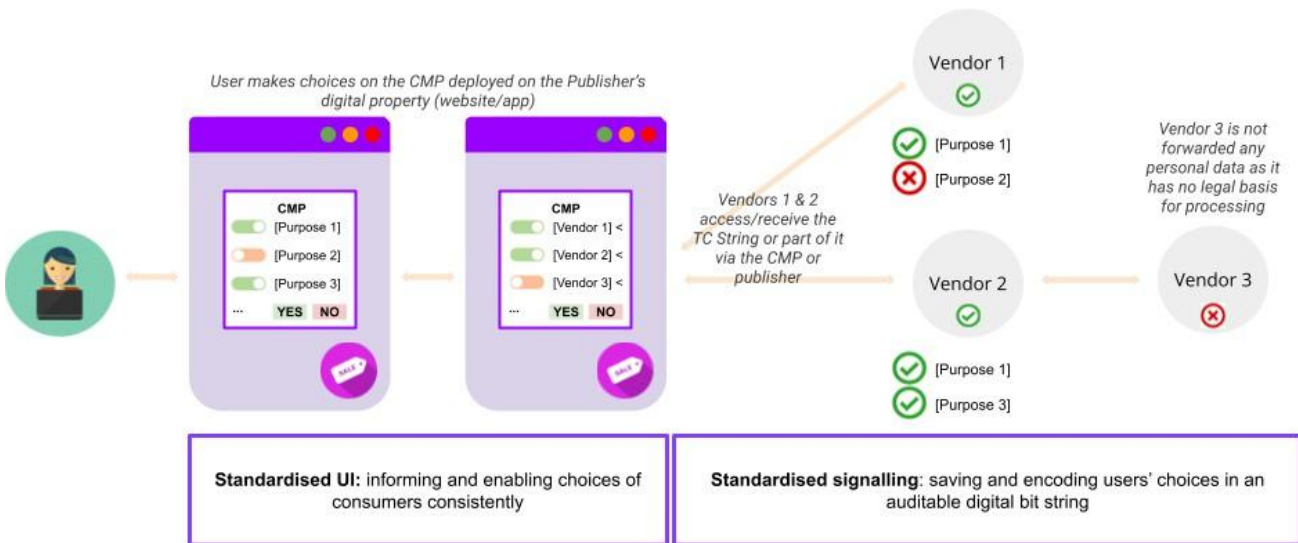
User makes choices on the CMP deployed on the Publisher's digital property (website/app)

CMP
[Purpose 1]
[Purpose 2]
[Purpose 3]
...
YES NO

SALE

CMP
[Vendor 1] <
[Vendor 2] <
[Vendor 3] <
...
YES NO

SALE

Vendors 1 & 2 access/receive the TC String or part of it via the CMP or publisher

Vendor 1

[Purpose 1]
[Purpose 2]

Vendor 2

[Purpose 1]
[Purpose 3]

Vendor 3 is not forwarded any personal data as it has no legal basis for processing

Vendor 3

**Standardised UI:** informing and enabling choices of consumers consistently

**Standardised signalling**: saving and encoding users' choices in an auditable digital bit string